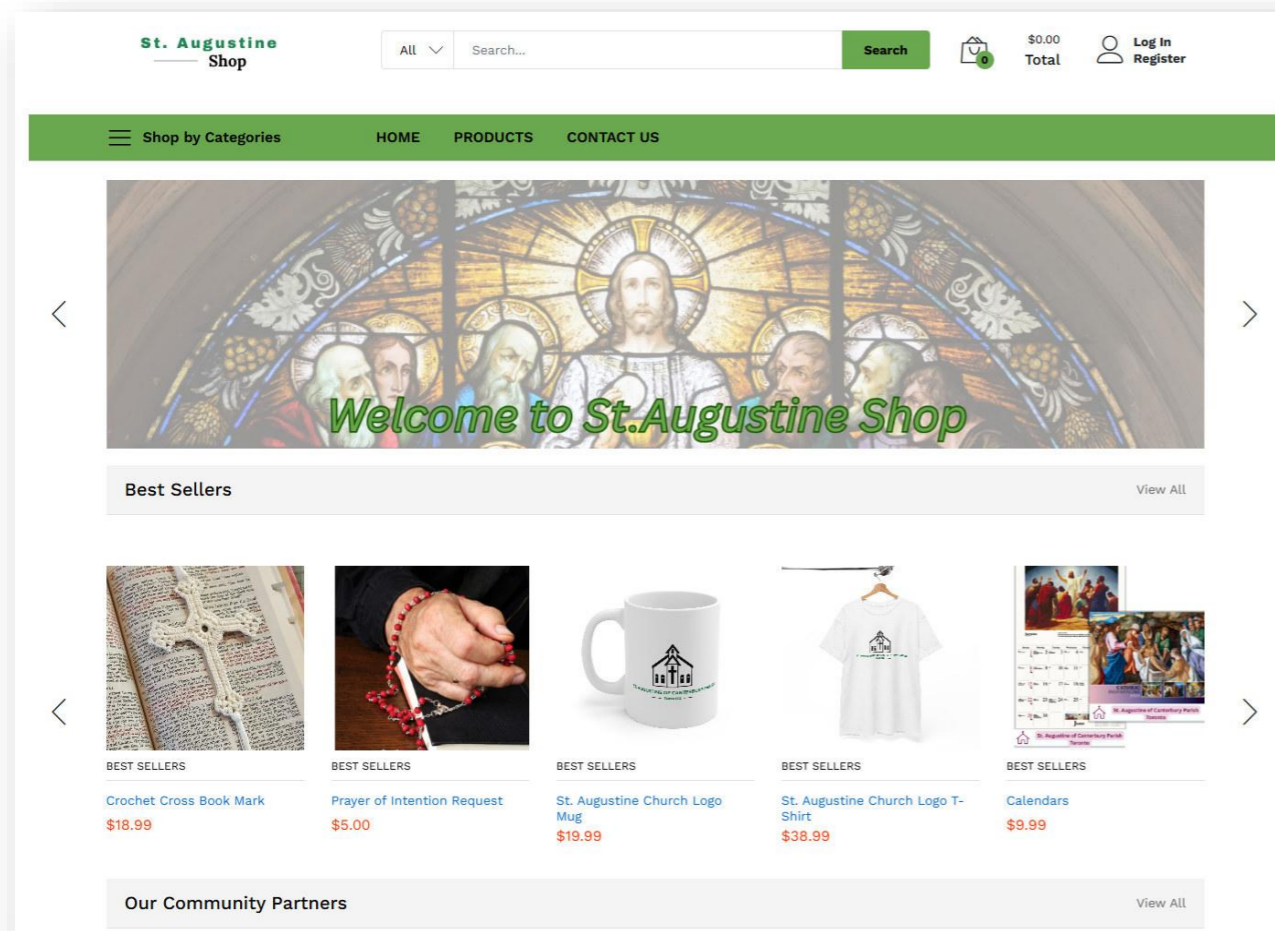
St. Augustine
Shop

All

Search...

Search

0

$0.00
Total

Log In
Register

Shop by Categories

HOME

PRODUCTS

CONTACT US

Welcome to St.Augustine Shop

Best Sellers

View All

BEST SELLERS

Crochet Cross Book Mark
$18.99

BEST SELLERS

Prayer of Intention Request
$5.00

BEST SELLERS

St. Augustine Church Logo Mug
$19.99

BEST SELLERS

St. Augustine Church Logo T-Shirt
$38.99

BEST SELLERS

Calendars
$9.99

Our Community Partners

View All